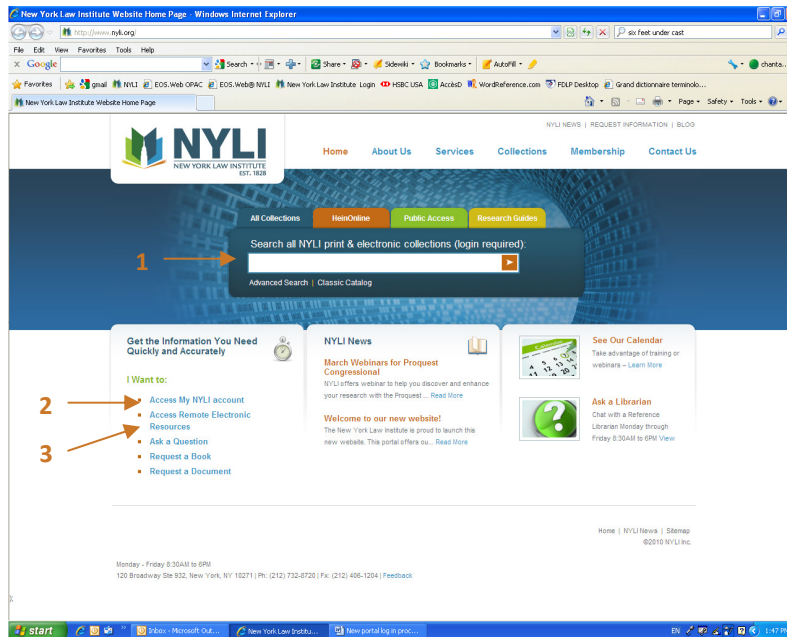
New York Law Institute Website Home Page - Windows Internet Explorer

http://www.nyli.org/

six feet under cast

File Edit View Favorites Tools Help

Google Search Share Sidewiki Bookmarks AutoFill chanta...

Favorites gmail NYLI EOS.Web OPAC EOS.Web@ NYLI New York Law Institute Login HSBC USA AccèsD WordReference.com FDLP Desktop Grand dictionnaire terminolo...

New York Law Institute Website Home Page

Page Safety Tools

NYLI NEWS | REQUEST INFORMATION | BLOG

NYLI NEW YORK LAW INSTITUTE EST. 1828

Home About Us Services Collections Membership Contact Us

All Collections HeinOnline Public Access Research Guides

Search all NYLI print & electronic collections (login required):

1

Advanced Search | Classic Catalog

Get the Information You Need Quickly and Accurately

I Want to:

2

Access My NYLI account

Access Remote Electronic Resources

3

Ask a Question

Request a Book

Request a Document

NYLI News

March Webinars for Proquest Congressional

NYLI offers webinar to help you discover and enhance your research with the Proquest ... Read More

Welcome to our new website!

The New York Law Institute is proud to launch this new website. This portal offers ou... Read More

See Our Calendar

Take advantage of training or webinars – Learn More

Ask a Librarian

Chat with a Reference Librarian Monday through Friday 8:30AM to 6PM View

Home | NYLI News | Sitemap

©2010 NYLI Inc.

Monday - Friday 8:30AM to 6PM

120 Broadway Ste 932, New York, NY 10271 | Ph: (212) 732-8720 | Fx: (212) 406-1204 | Feedback

start Inbox - Microsoft Out... New York Law Institu... New portal log in proc...

EN 1:47 PM